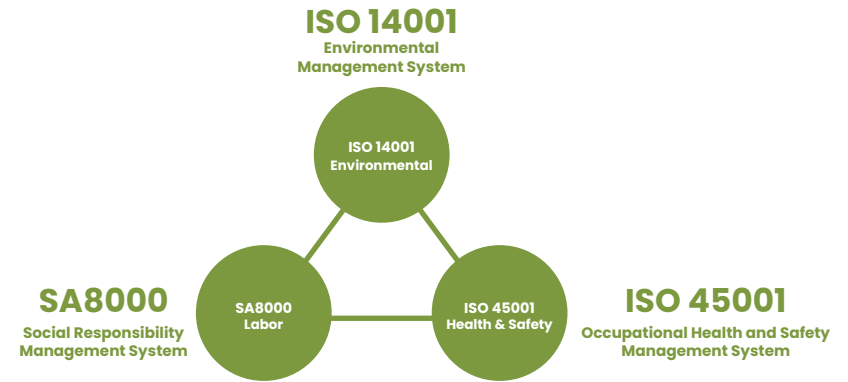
ISO 14001
Environmental Management System

ISO 14001
Environmental

SA8000
Social Responsibility Management System

SA8000
Labor

ISO 45001
Health & Safety

ISO 45001
Occupational Health and Safety Management System